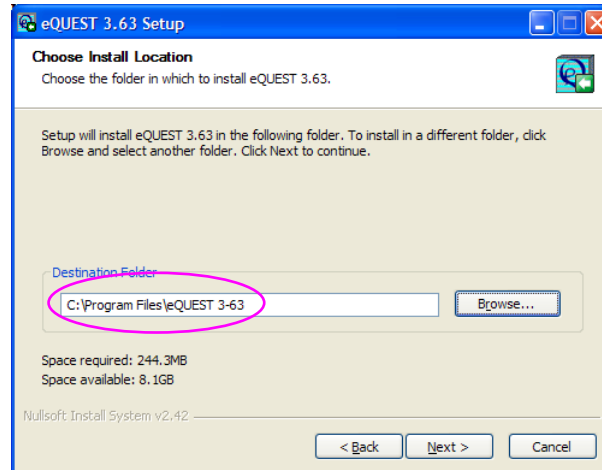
eQUEST 3.63 Setup

Choose Install Location
Choose the folder in which to install eQUEST 3.63.

Setup will install eQUEST 3.63 in the following folder. To install in a different folder, click Browse and select another folder. Click Next to continue.

Destination Folder
C:\Program Files\eQUEST 3-63
Browse...

Space required: 244.3MB
Space available: 8.1GB

Nullsoft Install System v2.42

< Back
Next >
Cancel